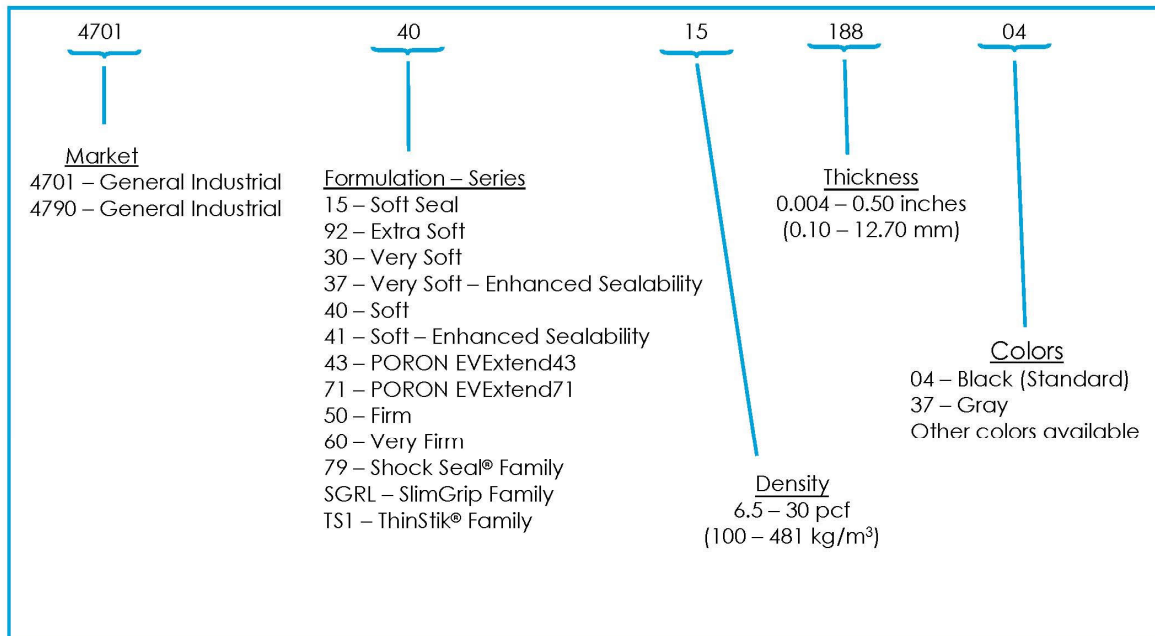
4701

40

15

188

04

Market
4701 – General Industrial
4790 – General Industrial

Formulation – Series
15 – Soft Seal
92 – Extra Soft
30 – Very Soft
37 – Very Soft – Enhanced Sealability
40 – Soft
41 – Soft – Enhanced Sealability
43 – PORON EVExtend43
71 – PORON EVExtend71
50 – Firm
60 – Very Firm
79 – Shock Seal® Family
SGRL – SlimGrip Family
TS1 – ThinStik® Family

Thickness
0.004 – 0.50 inches
(0.10 – 12.70 mm)

Colors
04 – Black (Standard)
37 – Gray
Other colors available

Density
6.5 – 30 pcf
(100 – 481 kg/m$^3$)